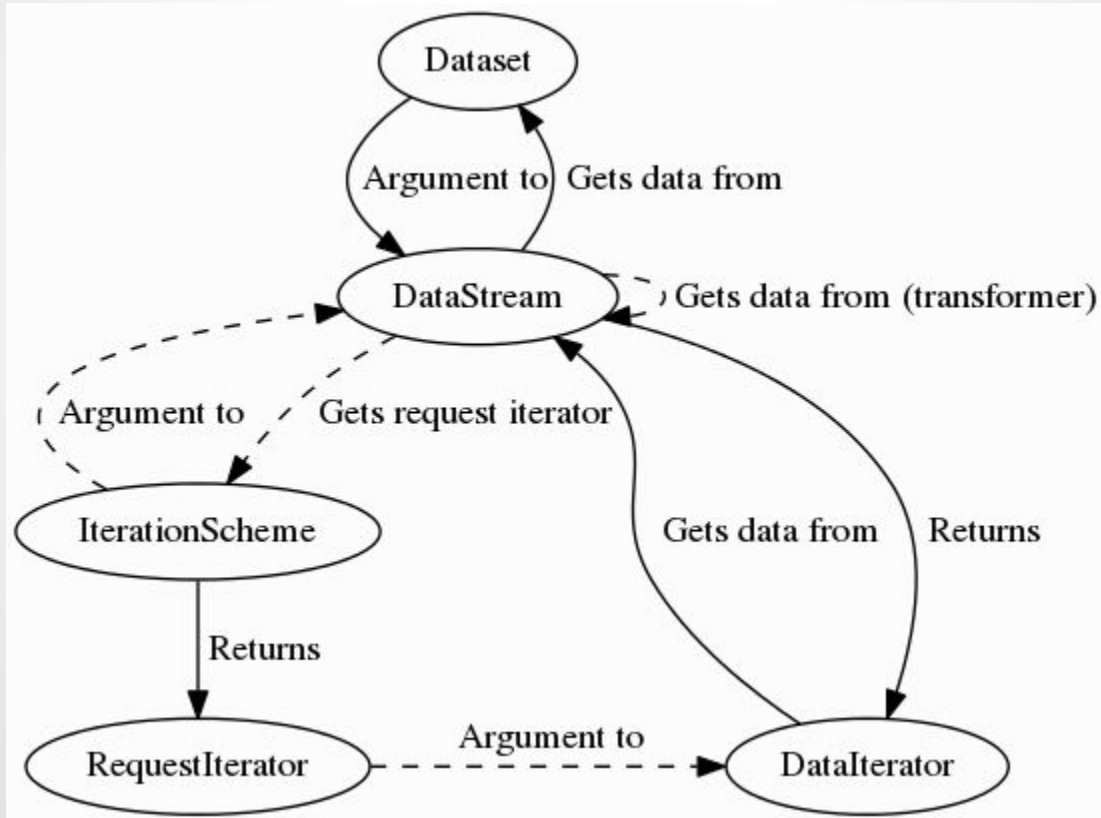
Dataset

Argument to

Gets data from

DataStream

Gets data from (transformer)

Argument to

Gets request iterator

IterationScheme

Gets data from

Returns

Returns

RequestIterator

Argument to

DataIterator